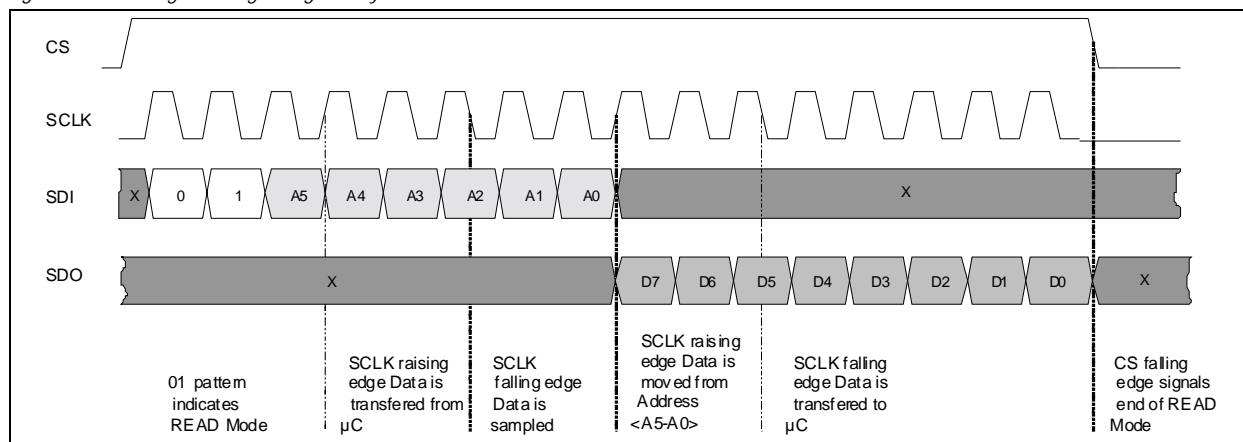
CS

SCLK

SDI

X 0 1 A5 A4 A3 A2 A1 A0 X

SDO

X D7 D6 D5 D4 D3 D2 D1 D0 X

01 pattern indicates READ Mode

SCLK raising edge Data is transfered from µC

SCLK falling edge Data is sampled

SCLK raising edge Data is moved from Address <A5-A0>

SCLK falling edge Data is transfered to µC

CS falling edge signals end of READ Mode